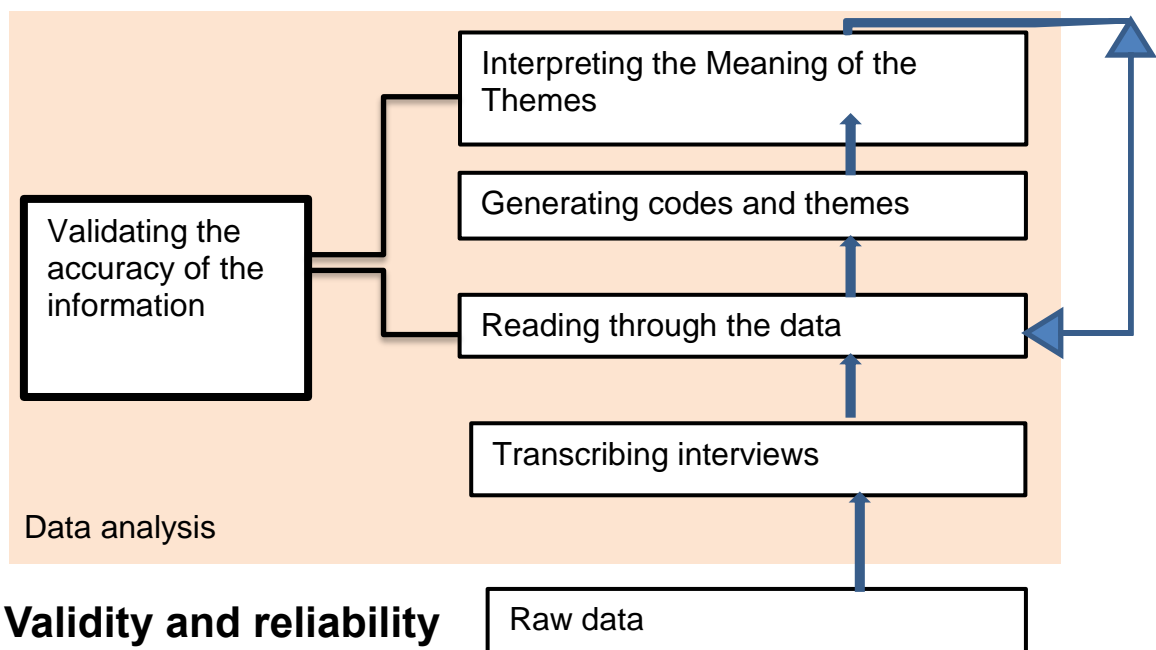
Interpreting the Meaning of the Themes

Generating codes and themes

Validating the accuracy of the information

Reading through the data

Transcribing interviews

Data analysis

Validity and reliability

Raw data